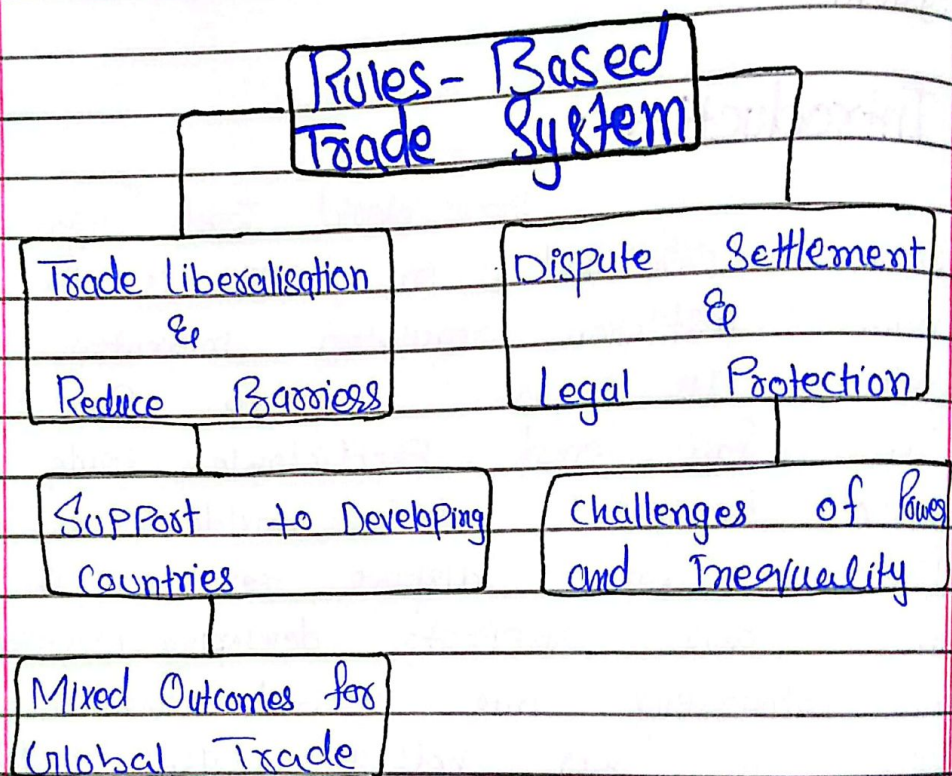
Rules- Based Trade System

Trade Liberalisation & Reduce Barriers

Dispute Settlement & Legal Protection

Support to Developing Countries

Challenges of Power and Inequality

Mixed Outcomes for Global Trade